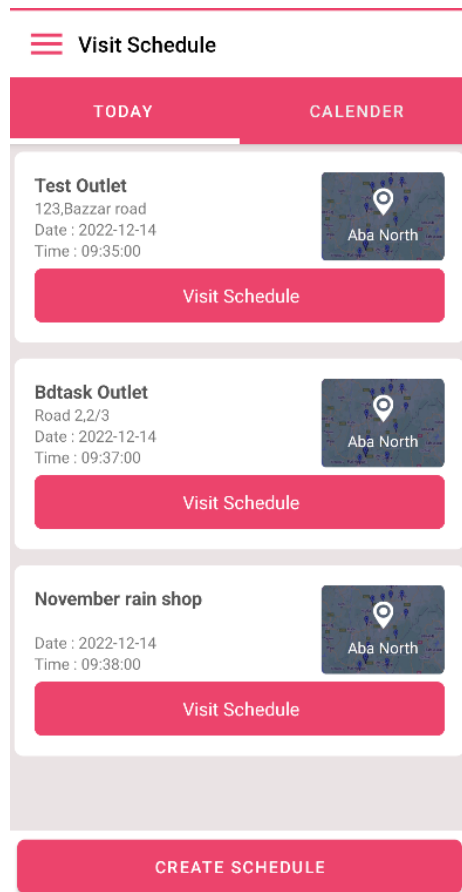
Visit Schedule

TODAY

CALENDER

Test Outlet
123,Bazzar road
Date : 2022-12-14
Time : 09:35:00

Aba North

Visit Schedule

Bdtask Outlet
Road 2,2/3
Date : 2022-12-14
Time : 09:37:00

Aba North

Visit Schedule

November rain shop

Date : 2022-12-14
Time : 09:38:00

Aba North

Visit Schedule

CREATE SCHEDULE